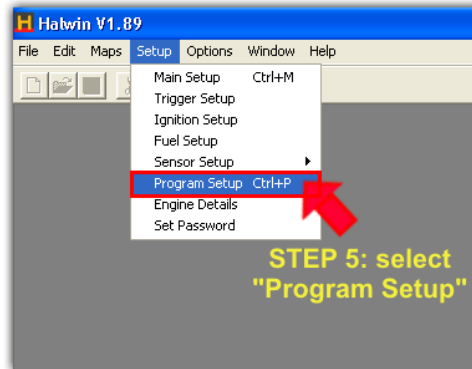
H Halwin V1.89

File Edit Maps Setup Options Window Help

Main Setup Ctrl+M
Trigger Setup
Ignition Setup
Fuel Setup
Sensor Setup
Program Setup Ctrl+P
Engine Details
Set Password

STEP 5: select "Program Setup"